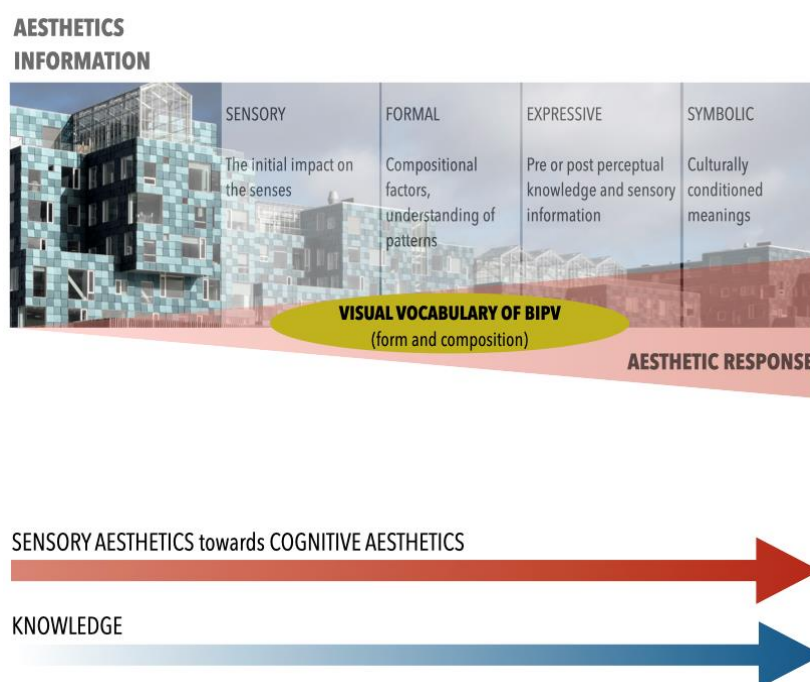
AESTHETICS
INFORMATION

SENSORY

The initial impact on the senses

FORMAL

Compositional factors, understanding of patterns

EXPRESSIVE

Pre or post perceptual knowledge and sensory information

SYMBOLIC

Culturally conditioned meanings

VISUAL VOCABULARY OF BIPV
(form and composition)

AESTHETIC RESPONSE

SENSORY AESTHETICS towards COGNITIVE AESTHETICS

KNOWLEDGE